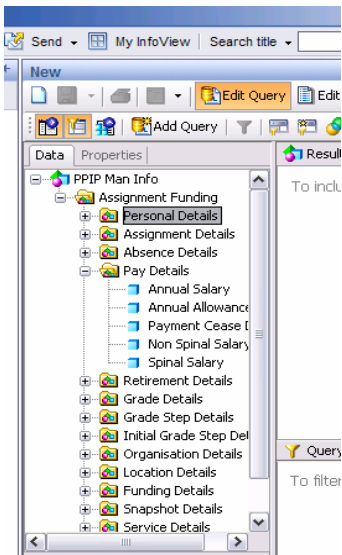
Send ▾ My InfoView Search title ▾

New

Edit Query Edit

Add Query

Data Properties

Result

To inclu

PPIP Man Info
Assignment Funding
Personal Details
Assignment Details
Absence Details
Pay Details
Annual Salary
Annual Allowance
Payment Cease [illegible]
Non Spinal Salary
Spinal Salary
Retirement Details
Grade Details
Grade Step Details
Initial Grade Step Det
Organisation Details
Location Details
Funding Details
Snapshot Details
Service Details

Query

To filter